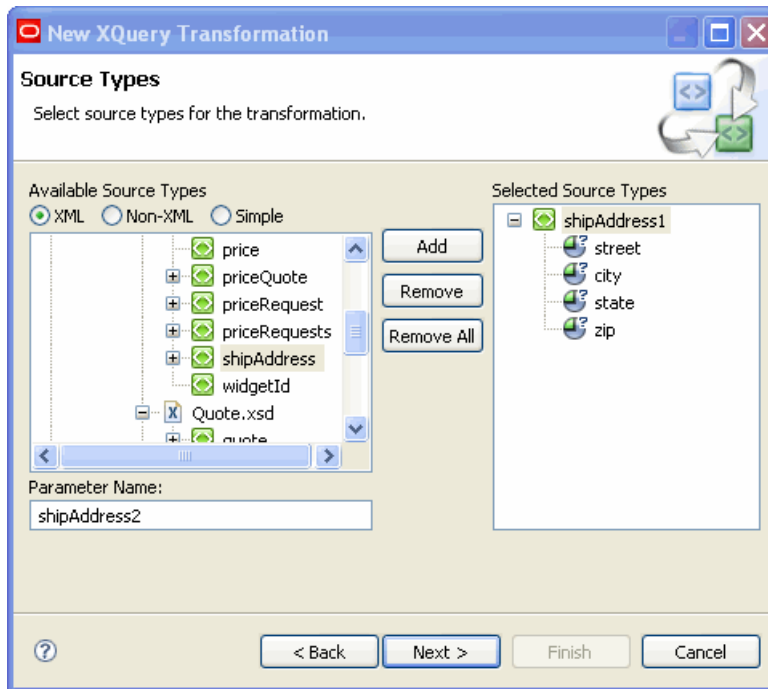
New XQuery Transformation

Source Types

Select source types for the transformation.

Available Source Types

XML Non-XML Simple

price
priceQuote
priceRequest
priceRequests
shipAddress
widgetId
Quote.xsd
quote

Add

Remove

Remove All

Selected Source Types

shipAddress1
street
city
state
zip

Parameter Name:

shipAddress2

?

< Back

Next >

Finish

Cancel